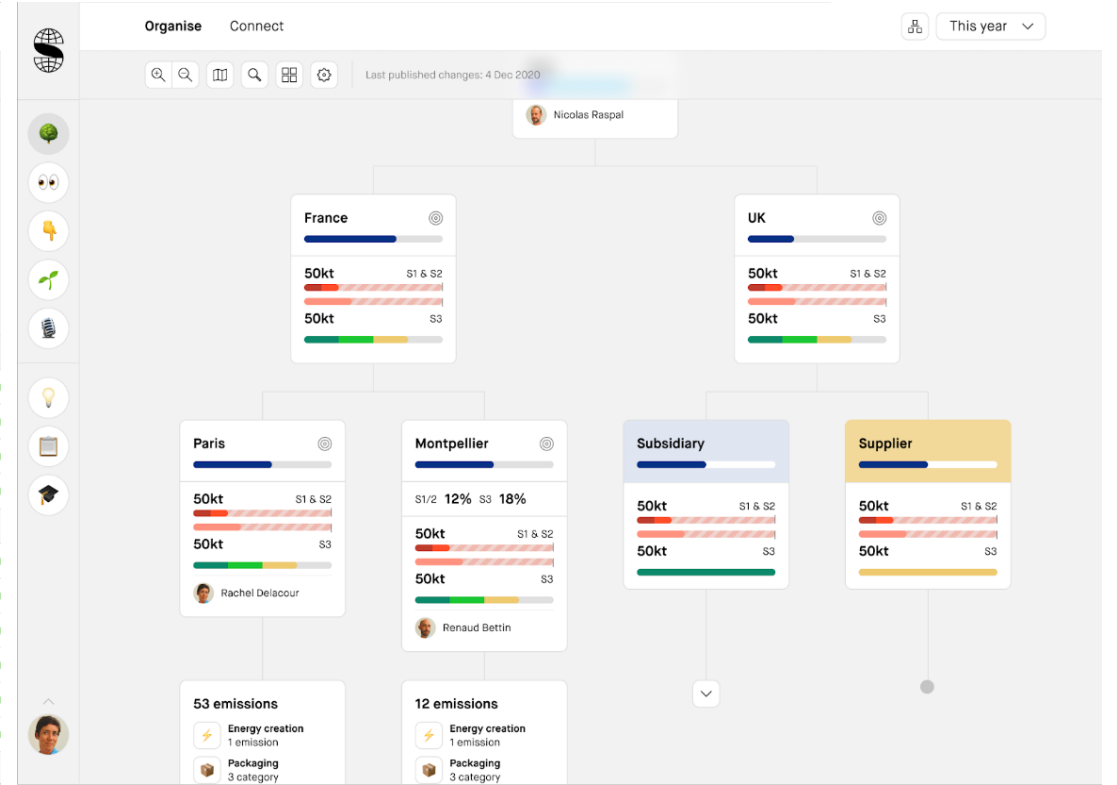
Organise Connect

This year

Last published changes: 4 Dec 2020

Nicolas Raspal

France
50kt S1 & S2
50kt S3

UK
50kt S1 & S2
50kt S3

Paris
50kt S1 & S2
50kt S3
Rachel Delacour

Montpellier
S1/2 12% S3 18%
50kt S1 & S2
50kt S3
Renaud Bettin

Subsidiary
50kt S1 & S2
50kt S3

Supplier
50kt S1 & S2
50kt S3

53 emissions
Energy creation
1 emission
Packaging
3 category

12 emissions
Energy creation
1 emission
Packaging
3 category